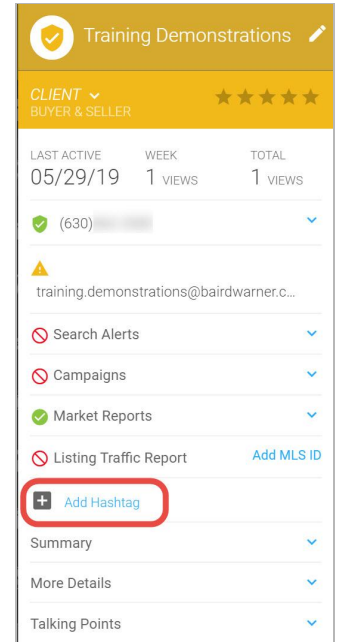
Training Demonstrations

CLIENT
BUYER & SELLER

LAST ACTIVE
05/29/19

WEEK
1 VIEWS

TOTAL
1 VIEWS

(630) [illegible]

training.demonstrations@bairdwarner.c...

Search Alerts

Campaigns

Market Reports

Listing Traffic Report

Add MLS ID

Add Hashtag

Summary

More Details

Talking Points